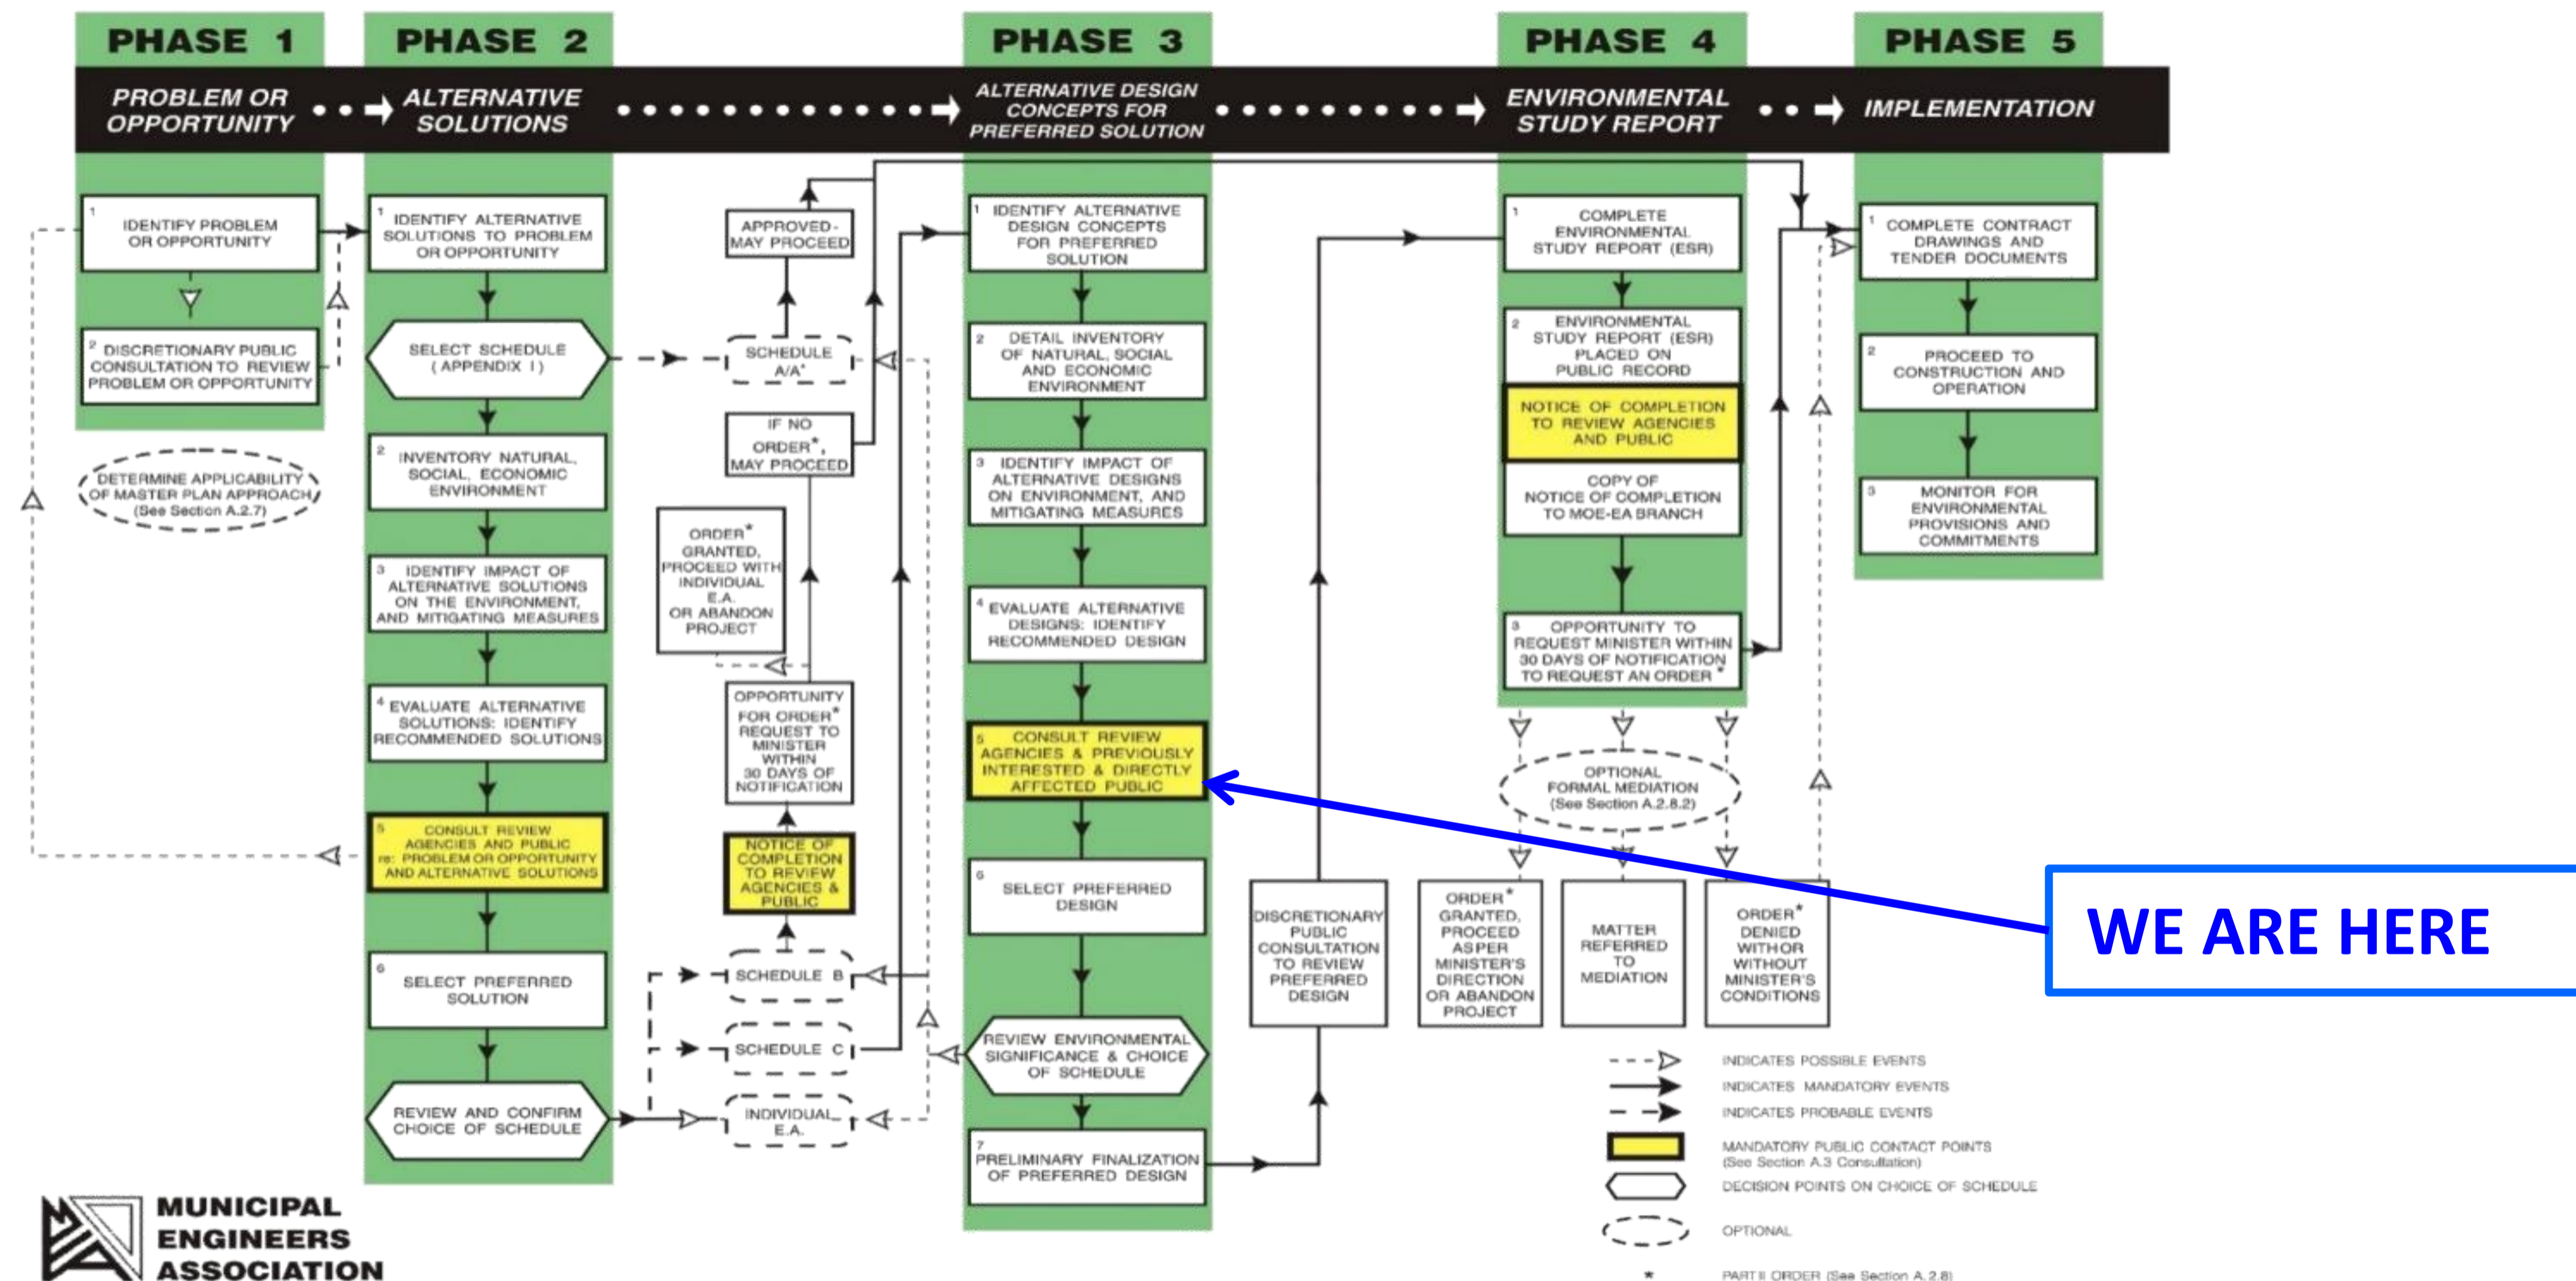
PHASE 1
PROBLEM OR OPPORTUNITY

PHASE 2
ALTERNATIVE SOLUTIONS

PHASE 3
ALTERNATIVE DESIGN CONCEPTS FOR PREFERRED SOLUTION

PHASE 4
ENVIRONMENTAL STUDY REPORT

PHASE 5
IMPLEMENTATION

1 IDENTIFY PROBLEM OR OPPORTUNITY

2 DISCRETIONARY PUBLIC CONSULTATION TO REVIEW PROBLEM OR OPPORTUNITY

DETERMINE APPLICABILITY OF MASTER PLAN APPROACH (See Section A.2.7)

1 IDENTIFY ALTERNATIVE SOLUTIONS TO PROBLEM OR OPPORTUNITY

SELECT SCHEDULE ( APPENDIX I )

2 INVENTORY NATURAL, SOCIAL, ECONOMIC ENVIRONMENT

3 IDENTIFY IMPACT OF ALTERNATIVE SOLUTIONS ON THE ENVIRONMENT, AND MITIGATING MEASURES

4 EVALUATE ALTERNATIVE SOLUTIONS: IDENTIFY RECOMMENDED SOLUTIONS

5 CONSULT REVIEW AGENCIES AND PUBLIC re: PROBLEM OR OPPORTUNITY AND ALTERNATIVE SOLUTIONS

6 SELECT PREFERRED SOLUTION

REVIEW AND CONFIRM CHOICE OF SCHEDULE

APPROVED - MAY PROCEED

SCHEDULE A/A+

IF NO ORDER*, MAY PROCEED

ORDER* GRANTED, PROCEED WITH INDIVIDUAL E.A. OR ABANDON PROJECT

OPPORTUNITY FOR ORDER* REQUEST TO MINISTER WITHIN 30 DAYS OF NOTIFICATION

NOTICE OF COMPLETION TO REVIEW AGENCIES & PUBLIC

SCHEDULE B

SCHEDULE C

INDIVIDUAL E.A.

1 IDENTIFY ALTERNATIVE DESIGN CONCEPTS FOR PREFERRED SOLUTION

2 DETAIL INVENTORY OF NATURAL, SOCIAL AND ECONOMIC ENVIRONMENT

3 IDENTIFY IMPACT OF ALTERNATIVE DESIGNS ON ENVIRONMENT, AND MITIGATING MEASURES

4 EVALUATE ALTERNATIVE DESIGNS: IDENTIFY RECOMMENDED DESIGN

5 CONSULT REVIEW AGENCIES & PREVIOUSLY INTERESTED & DIRECTLY AFFECTED PUBLIC

6 SELECT PREFERRED DESIGN

REVIEW ENVIRONMENTAL SIGNIFICANCE & CHOICE OF SCHEDULE

7 PRELIMINARY FINALIZATION OF PREFERRED DESIGN

DISCRETIONARY PUBLIC CONSULTATION TO REVIEW PREFERRED DESIGN

1 COMPLETE ENVIRONMENTAL STUDY REPORT (ESR)

2 ENVIRONMENTAL STUDY REPORT (ESR) PLACED ON PUBLIC RECORD

NOTICE OF COMPLETION TO REVIEW AGENCIES AND PUBLIC

COPY OF NOTICE OF COMPLETION TO MOE-EA BRANCH

3 OPPORTUNITY TO REQUEST MINISTER WITHIN 30 DAYS OF NOTIFICATION TO REQUEST AN ORDER*

OPTIONAL FORMAL MEDIATION (See Section A.2.8.2)

ORDER* GRANTED, PROCEED AS PER MINISTER'S DIRECTION OR ABANDON PROJECT

MATTER REFERRED TO MEDIATION

ORDER* DENIED WITH OR WITHOUT MINISTER'S CONDITIONS

1 COMPLETE CONTRACT DRAWINGS AND TENDER DOCUMENTS

2 PROCEED TO CONSTRUCTION AND OPERATION

3 MONITOR FOR ENVIRONMENTAL PROVISIONS AND COMMITMENTS

WE ARE HERE

INDICATES POSSIBLE EVENTS
INDICATES MANDATORY EVENTS
INDICATES PROBABLE EVENTS
MANDATORY PUBLIC CONTACT POINTS (See Section A.3 Consultation)
DECISION POINTS ON CHOICE OF SCHEDULE
OPTIONAL
* PART II ORDER (See Section A.2.8)

MUNICIPAL ENGINEERS ASSOCIATION